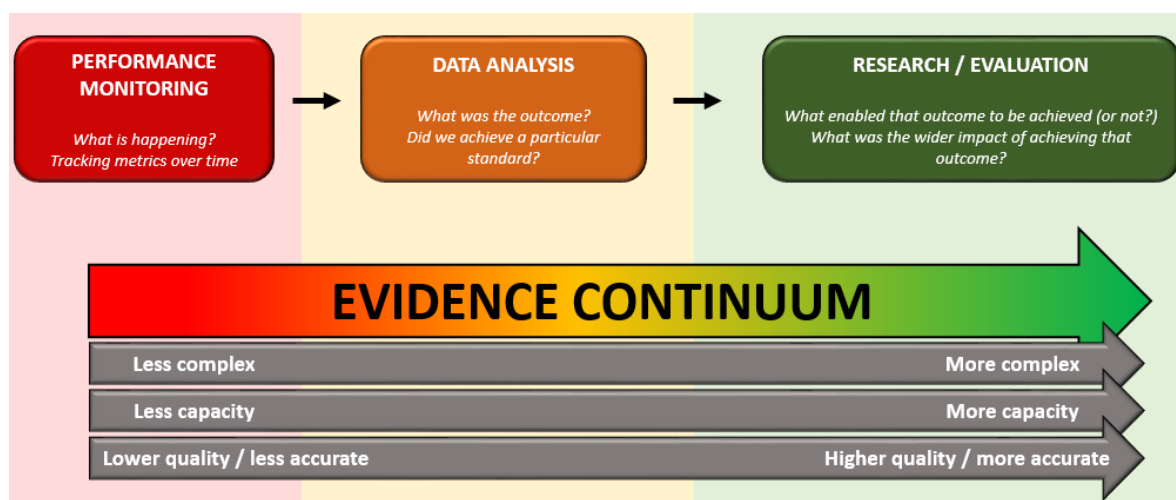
PERFORMANCE MONITORING

What is happening?
Tracking metrics over time

DATA ANALYSIS

What was the outcome?
Did we achieve a particular standard?

RESEARCH / EVALUATION

What enabled that outcome to be achieved (or not?)
What was the wider impact of achieving that outcome?

EVIDENCE CONTINUUM

Less complex More complex

Less capacity More capacity

Lower quality / less accurate Higher quality / more accurate